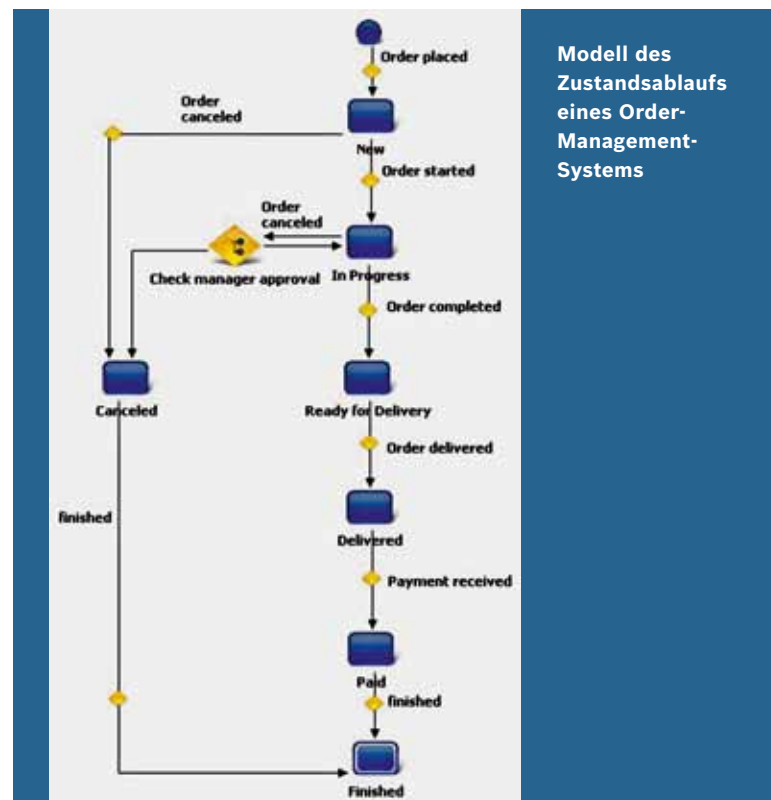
Order placed

Order canceled

New

Order started

Order canceled

Check manager approval

In Progress

Order completed

Canceled

Ready for Delivery

Order delivered

finished

Delivered

Payment received

Paid

finished

Finished

Modell des Zustandsablaufs eines Order-Management-Systems